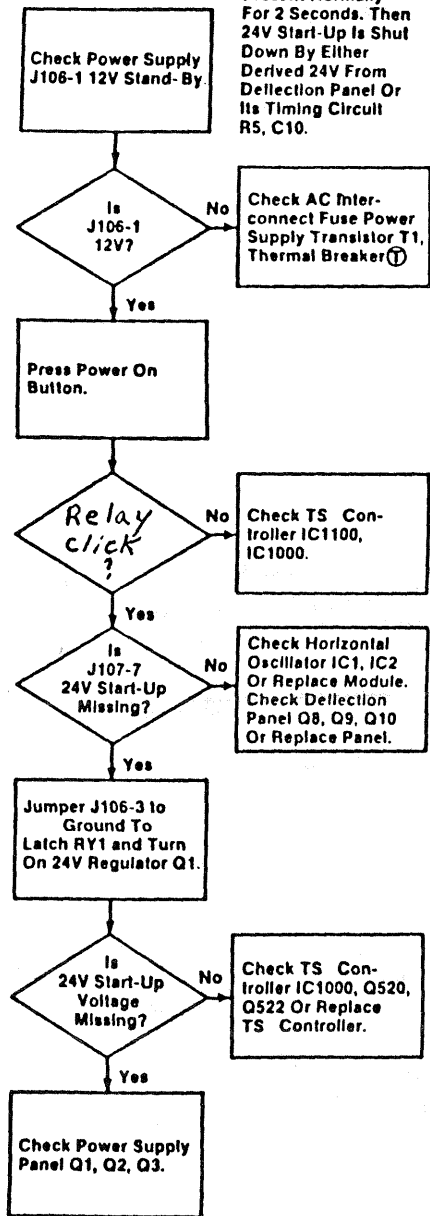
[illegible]
For 2 Seconds. Then 24V Start-Up Is Shut Down By Either Derived 24V From Deflection Panel Or Its Timing Circuit R5, C10.

Check Power Supply J106-1 12V Stand-By.

Is J106-1 12V?

No

Check AC Interconnect Fuse Power Supply Transistor T1, Thermal Breaker Ⓣ

Yes

Press Power On Button.

Relay click ?

No

Check TS Controller IC1100, IC1000.

Yes

Is J107-7 24V Start-Up Missing?

No

Check Horizontal Oscillator IC1, IC2 Or Replace Module. Check Deflection Panel Q8, Q9, Q10 Or Replace Panel.

Yes

Jumper J106-3 to Ground To Latch RY1 and Turn On 24V Regulator Q1.

Is 24V Start-Up Voltage Missing?

No

Check TS Controller IC1000, Q520, Q522 Or Replace TS Controller.

Yes

Check Power Supply Panel Q1, Q2, Q3.